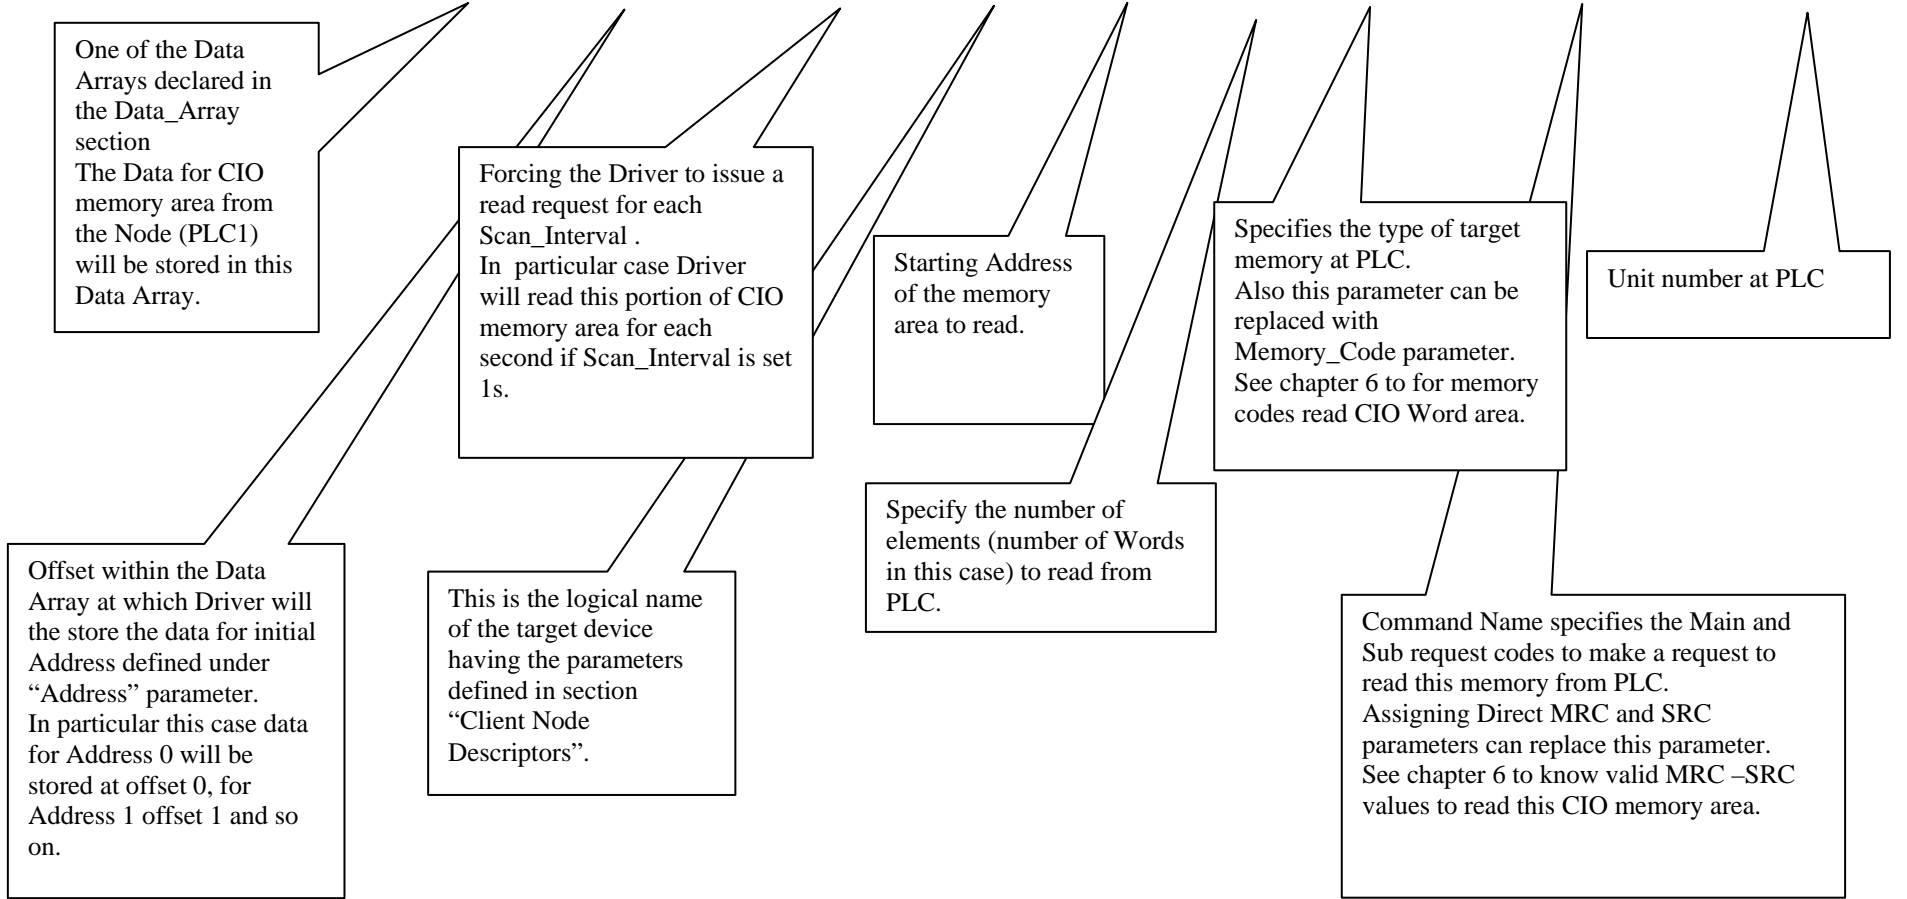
One of the Data Arrays declared in the Data_Array section
The Data for CIO memory area from the Node (PLC1) will be stored in this Data Array.

Forcing the Driver to issue a read request for each Scan_Interval .
In particular case Driver will read this portion of CIO memory area for each second if Scan_Interval is set 1s.

Starting Address of the memory area to read.

Specifies the type of target memory at PLC.
Also this parameter can be replaced with Memory_Code parameter.
See chapter 6 to for memory codes read CIO Word area.

Unit number at PLC

Specify the number of elements (number of Words in this case) to read from PLC.

Offset within the Data Array at which Driver will the store the data for initial Address defined under “Address” parameter.
In particular this case data for Address 0 will be stored at offset 0, for Address 1 offset 1 and so on.

This is the logical name of the target device having the parameters defined in section “Client Node Descriptors”.

Command Name specifies the Main and Sub request codes to make a request to read this memory from PLC.
Assigning Direct MRC and SRC parameters can replace this parameter.
See chapter 6 to know valid MRC –SRC values to read this CIO memory area.